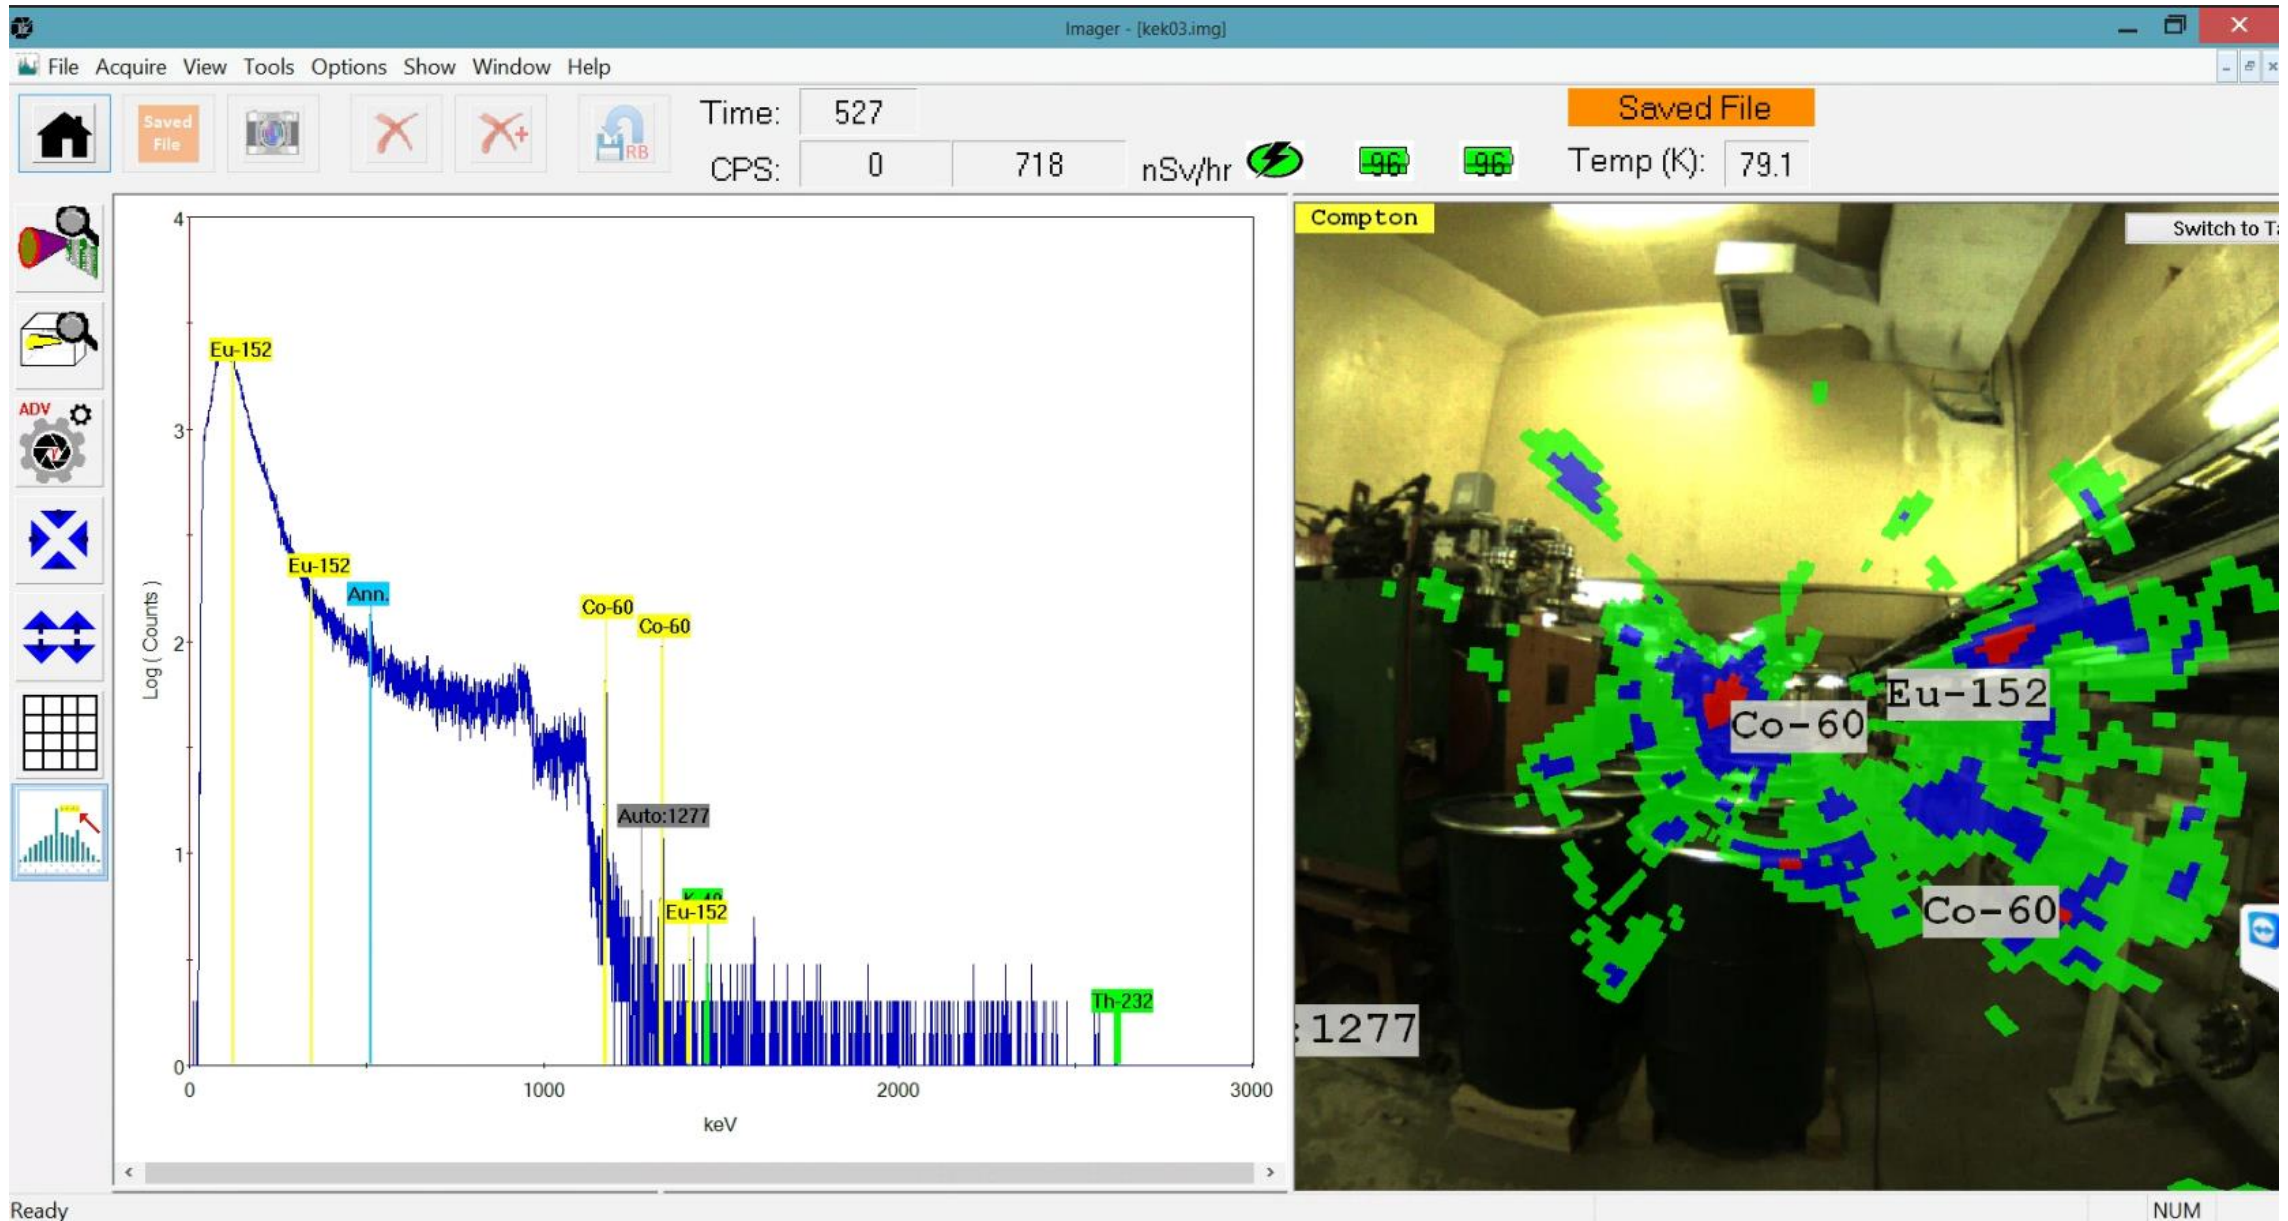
Imager - [kek03.img]

File Acquire View Tools Options Show Window Help

Saved File

RB

Time: 527

CPS: 0 718 nSv/hr

96 96

Saved File

Temp (K): 79.1

ADV

4
3
2
1
0

Log ( Counts )

Eu-152
Eu-152
Ann.
Co-60
Co-60
Auto:1277
K-40
Eu-152
Th-232

0 1000 2000 3000

keV

Compton

Switch to T

Eu-152
Co-60
Co-60
:1277

Ready

NUM